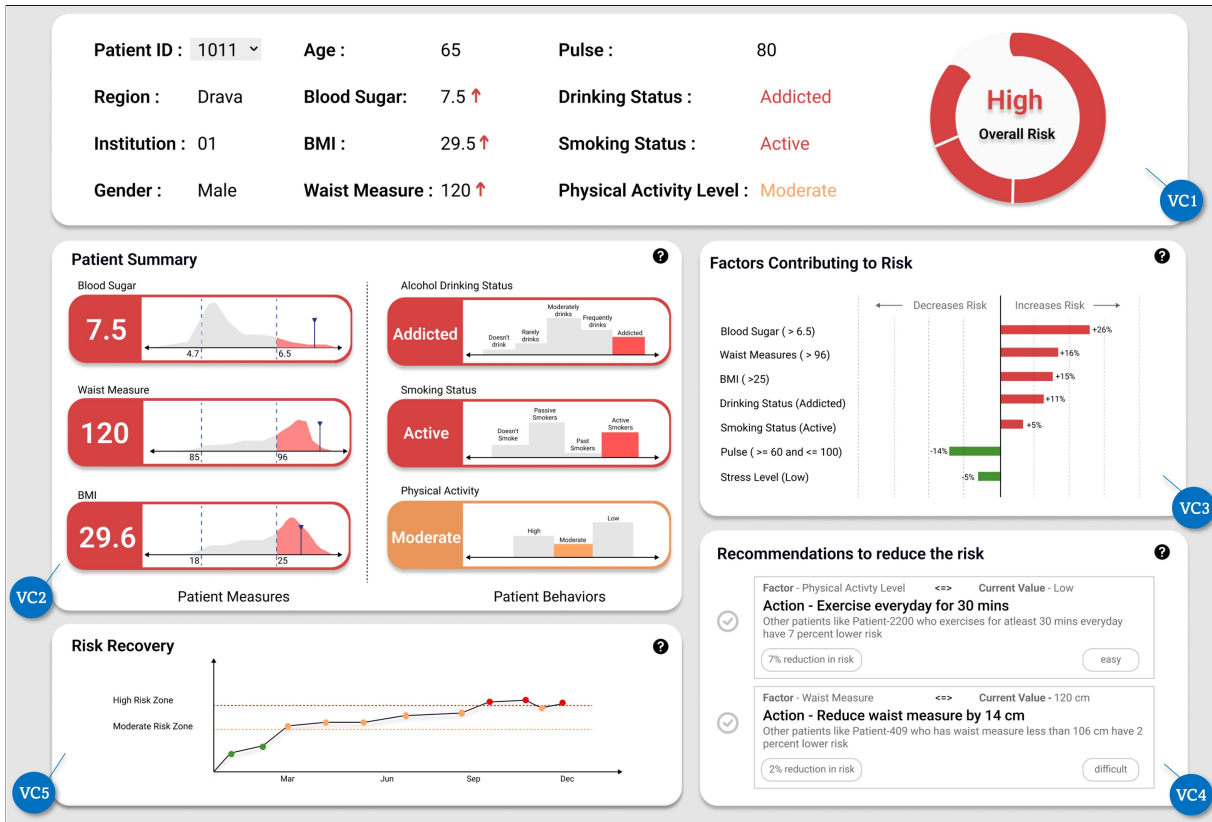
Patient ID : 1011

Age : 65

Pulse : 80

Region : Drava

Blood Sugar: 7.5 ↑

Drinking Status : Addicted

Institution : 01

BMI : 29.5 ↑

Smoking Status : Active

Gender : Male

Waist Measure : 120 ↑

Physical Activity Level : Moderate

High
Overall Risk

VC1

Patient Summary

Blood Sugar
7.5
4.7 6.5

Waist Measure
120
85 96

BMI
29.6
18 25

Patient Measures

Alcohol Drinking Status
Addicted
Doesn't drink | Rarely drinks | Moderately drinks | Frequently drinks | Addicted

Smoking Status
Active
Doesn't Smoke | Passive Smokers | Past Smokers | Active Smokers

Physical Activity
Moderate
High | Moderate | Low

Patient Behaviors

VC2

Factors Contributing to Risk

← Decreases Risk | Increases Risk →

Blood Sugar ( > 6.5) +26%
Waist Measures ( > 96) +16%
BMI ( >25) +15%
Drinking Status (Addicted) +11%
Smoking Status (Active) +5%
Pulse ( >= 60 and <= 100) -14%
Stress Level (Low) -5%

VC3

Recommendations to reduce the risk

Factor - Physical Activty Level <=> Current Value - Low
Action - Exercise everyday for 30 mins
Other patients like Patient-2200 who exercises for atleast 30 mins everyday have 7 percent lower risk
7% reduction in risk
easy

Factor - Waist Measure <=> Current Value - 120 cm
Action - Reduce waist measure by 14 cm
Other patients like Patient-409 who has waist measure less than 106 cm have 2 percent lower risk
2% reduction in risk
difficult

VC4

Risk Recovery

High Risk Zone
Moderate Risk Zone
Mar Jun Sep Dec

VC5